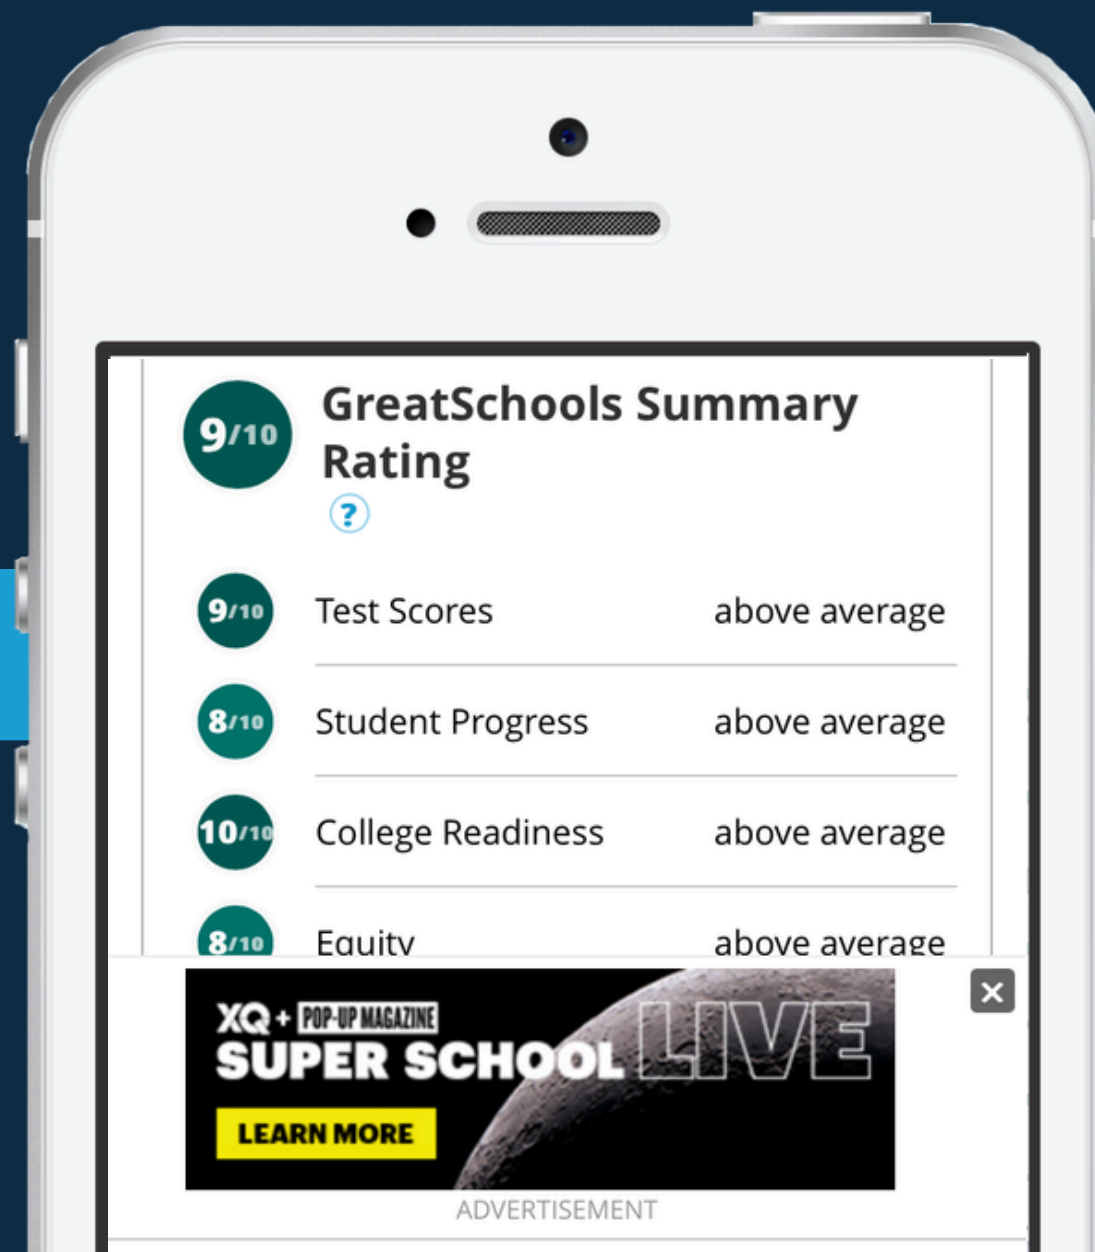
9/10 GreatSchools Summary Rating

?

9/10 Test Scores above average

8/10 Student Progress above average

10/10 College Readiness above average

8/10 Equity above average

XQ + POP-UP MAGAZINE
SUPER SCHOOL LIVE
LEARN MORE

×

ADVERTISEMENT